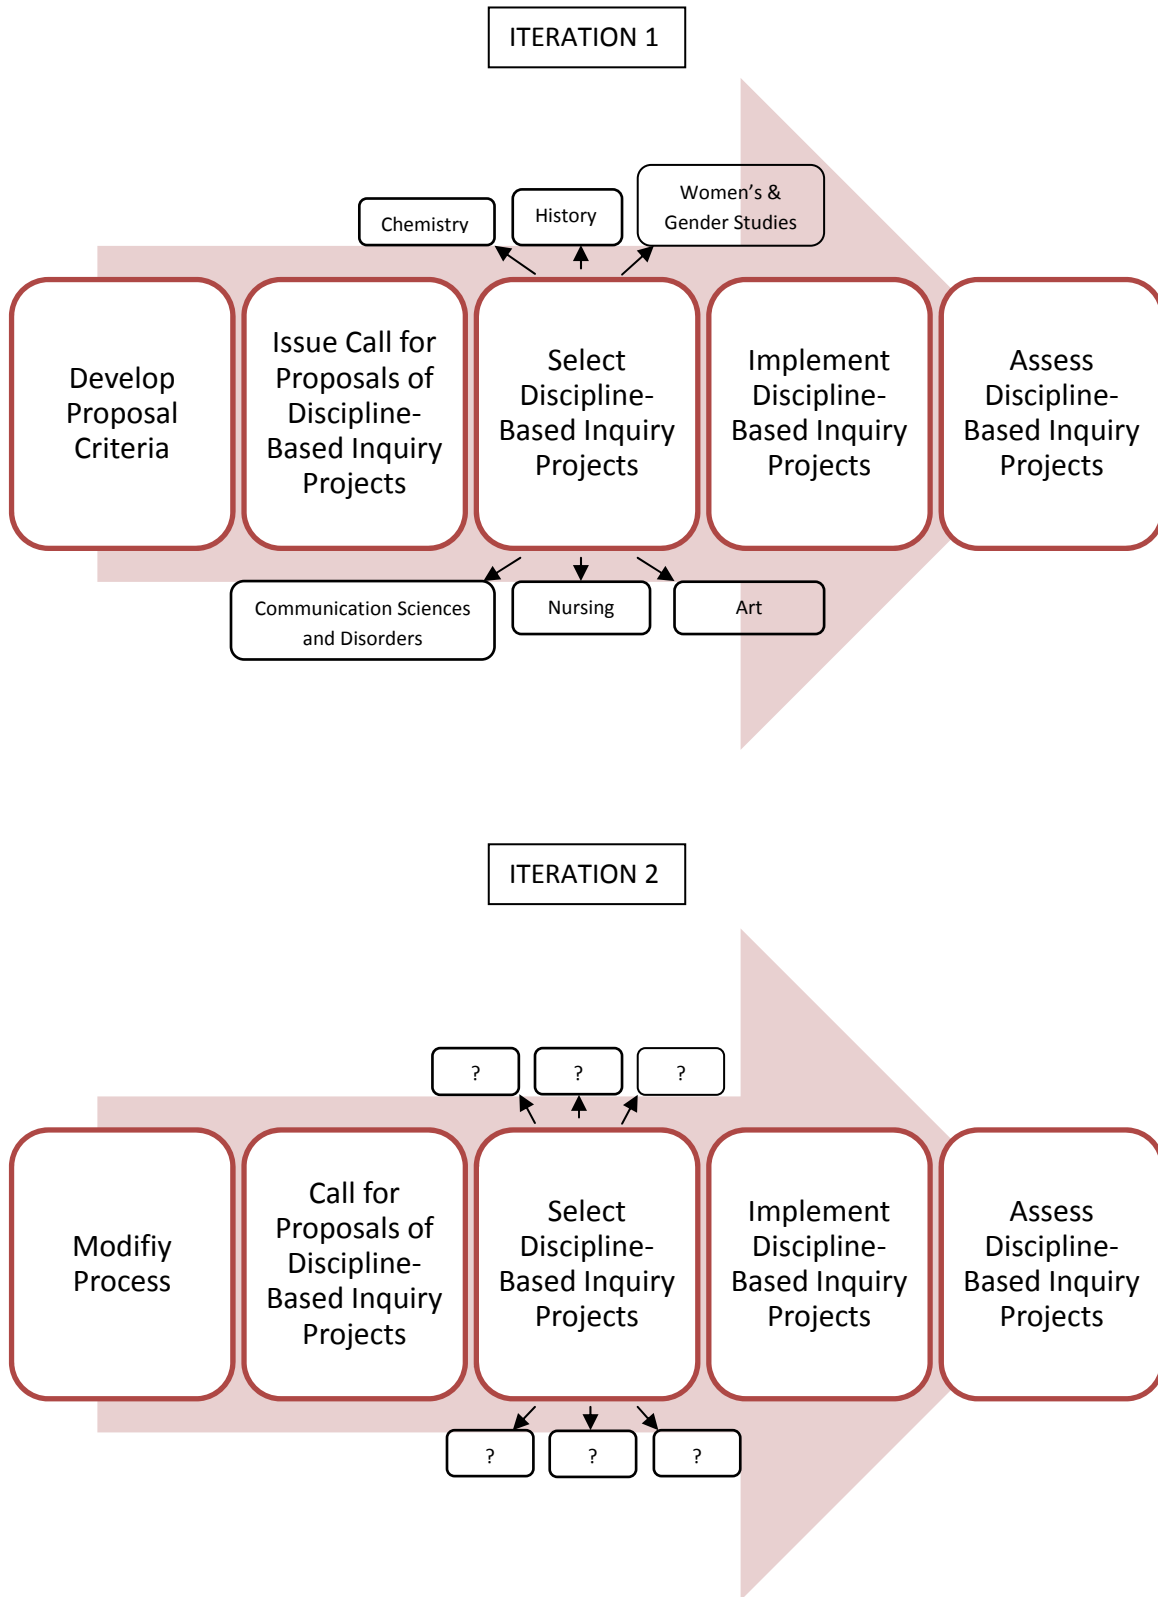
ITERATION 1

Chemistry

History

Women's & Gender Studies

Develop Proposal Criteria

Issue Call for Proposals of Discipline-Based Inquiry Projects

Select Discipline-Based Inquiry Projects

Implement Discipline-Based Inquiry Projects

Assess Discipline-Based Inquiry Projects

Communication Sciences and Disorders

Nursing

Art

ITERATION 2

?

?

?

Modifiy Process

Call for Proposals of Discipline-Based Inquiry Projects

Select Discipline-Based Inquiry Projects

Implement Discipline-Based Inquiry Projects

Assess Discipline-Based Inquiry Projects

?

?

?